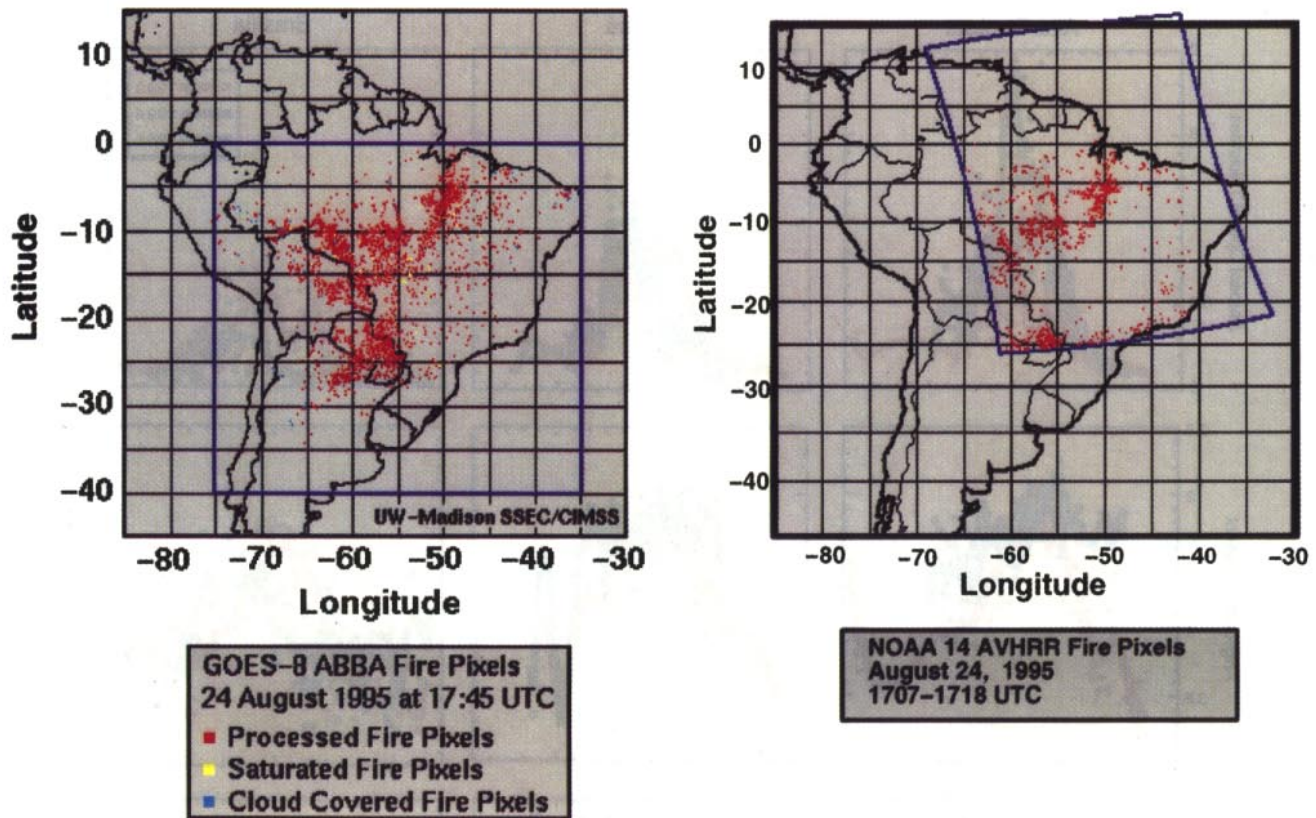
10
0
Latitude
-10
-20
-30
-40
UW-Madison SSEC/CIMSS
-80 -70 -60 -50 -40 -30
Longitude

GOES-8 ABBA Fire Pixels
24 August 1995 at 17:45 UTC
Processed Fire Pixels
Saturated Fire Pixels
Cloud Covered Fire Pixels

10
0
Latitude
-10
-20
-30
-40
-80 -70 -60 -50 -40 -30
Longitude

NOAA 14 AVHRR Fire Pixels
August 24, 1995
1707-1718 UTC